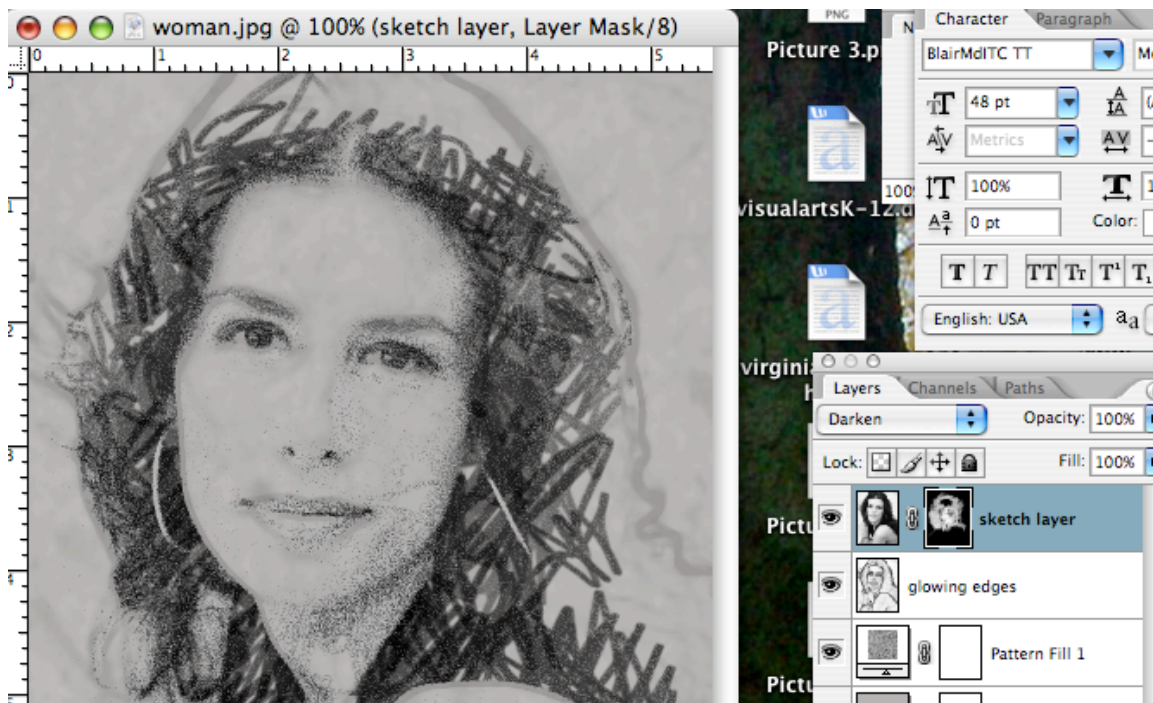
woman.jpg @ 100% (sketch layer, Layer Mask/8)

0 1 2 3 4 5

PNG
Picture 3.p
visualartsK-12.d
virgini
h
Pictu
Pictu

Character Paragraph
BlairMdITC TT
48 pt
Metrics
100%
0 pt
Color:
T T TT Tr T¹ T₁
English: USA
aa

Layers Channels Paths
Darken
Opacity: 100%
Lock:
Fill: 100%
sketch layer
glowing edges
Pattern Fill 1